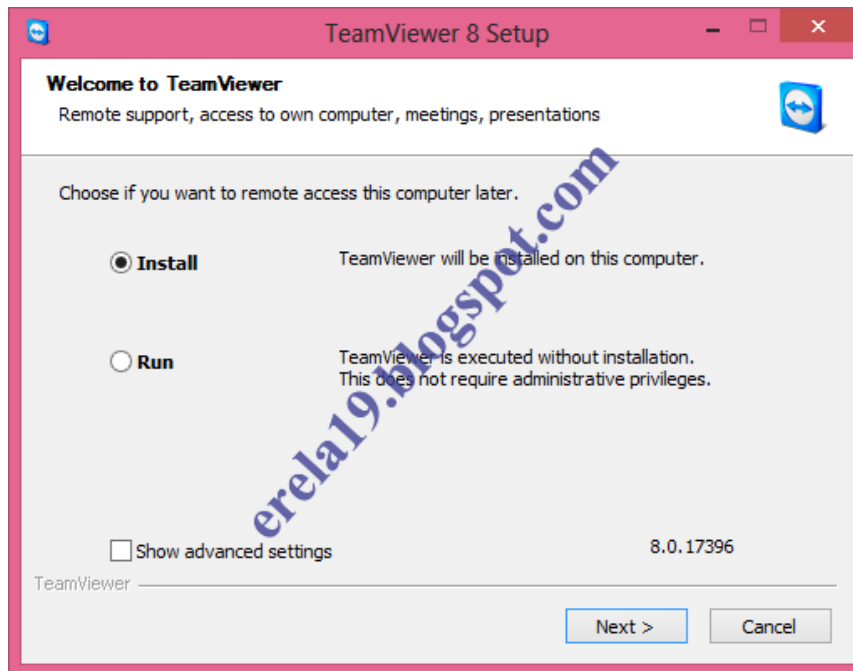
TeamViewer 8 Setup

Welcome to TeamViewer
Remote support, access to own computer, meetings, presentations

Choose if you want to remote access this computer later.

Install
TeamViewer will be installed on this computer.

Run
TeamViewer is executed without installation.
This does not require administrative privileges.

erela19.blogspot.com

Show advanced settings
8.0.17396

TeamViewer

Next >
Cancel